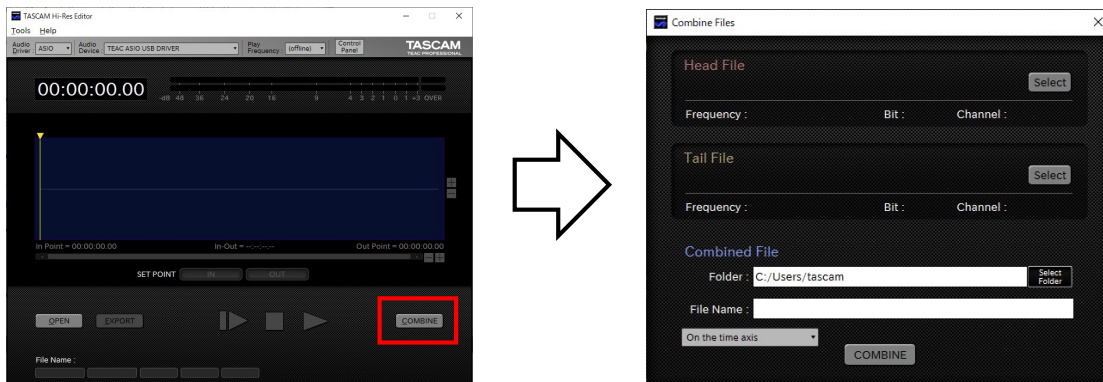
TASCAM Hi-Res Editor

Tools Help

Audio Driver ASIO

Audio Device TEAC ASIO USB DRIVER

Play Frequency (offline)

Control Panel

TASCAM TEAC PROFESSIONAL

00:00:00.00

dB 48 36 24 20 16 8 4 3 2 1 0 1 +3 OVER

In Point = 00:00:00.00

In-Out = --:--:--.--

Out Point = 00:00:00.00

SET POINT IN OUT

OPEN EXPORT

COMBINE

File Name :

Combine Files

Head File

Select

Frequency : Bit : Channel :

Tail File

Select

Frequency : Bit : Channel :

Combined File

Folder : C:/Users/tascam

Select Folder

File Name :

On the time axis

COMBINE